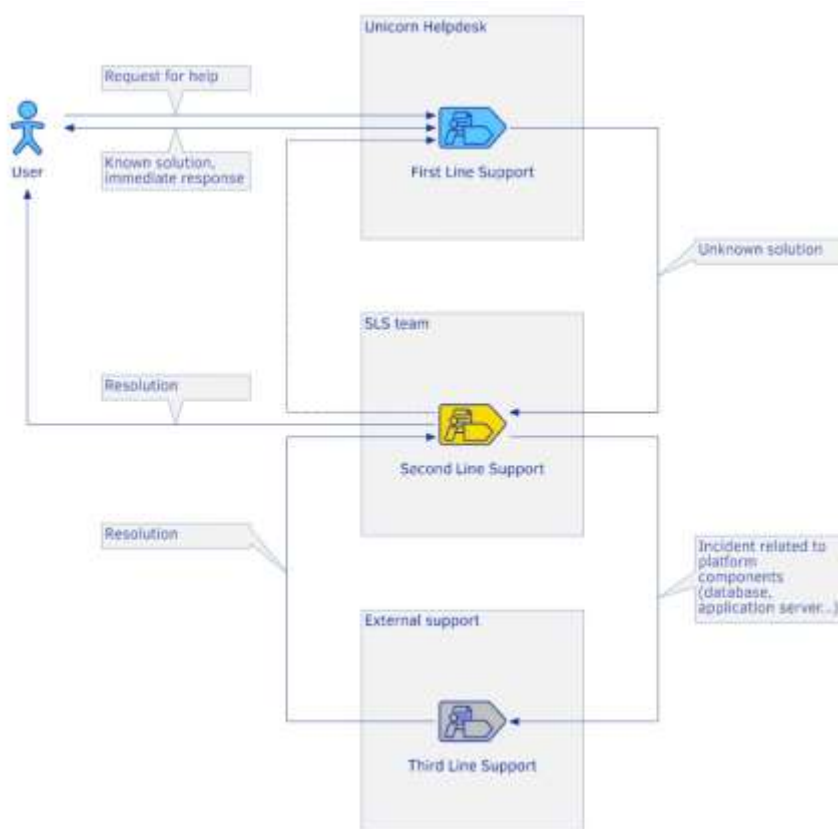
Unicorn Helpdesk

Request for help

User

Known solution, immediate response

First Line Support

Unknown solution

SLS team

Resolution

Second Line Support

Resolution

Incident related to platform components (database, application server...)

External support

Third Line Support